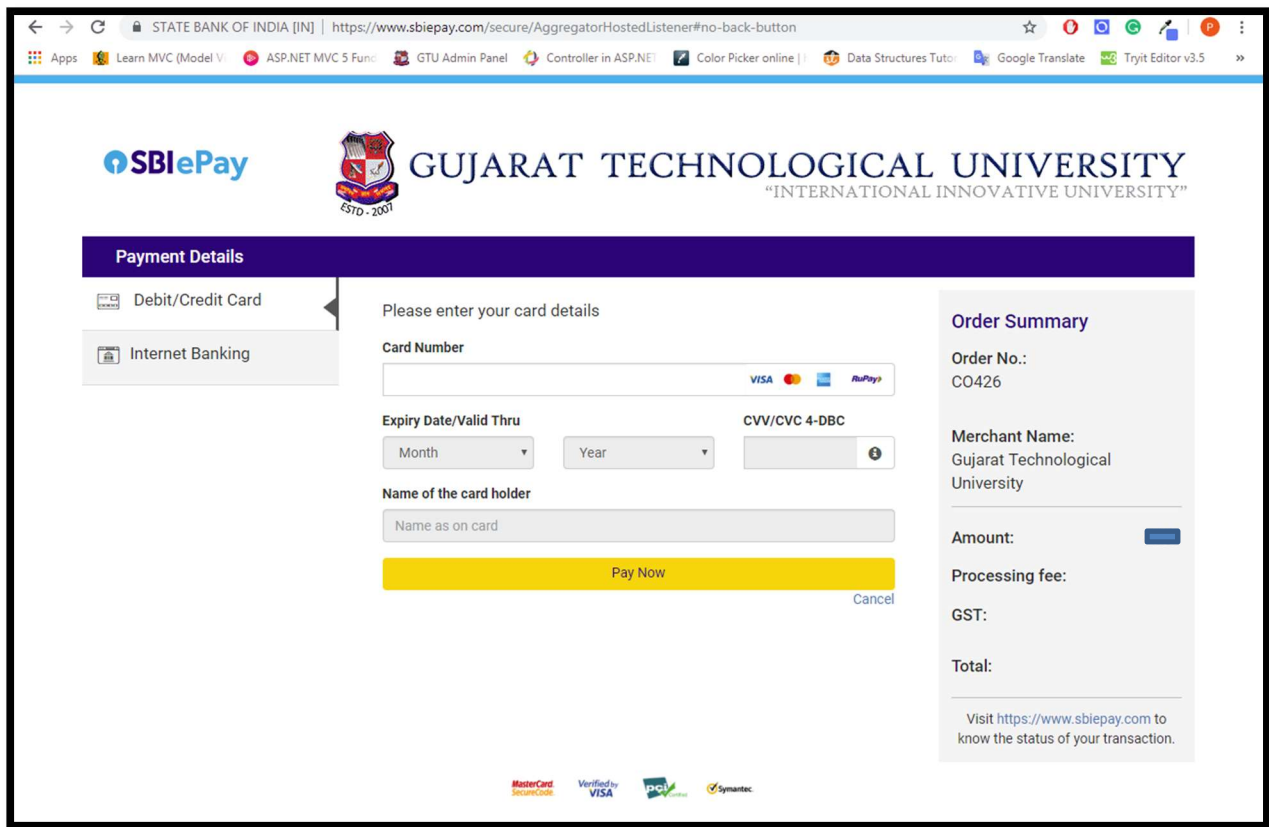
STATE BANK OF INDIA [IN] | https://www.sbiepay.com/secure/AggregatorHostedListener#no-back-button

Apps Learn MVC (Model V ASP.NET MVC 5 Func GTU Admin Panel Controller in ASP.NET Color Picker online | Data Structures Tutor Google Translate Tryit Editor v3.5 »

SBIePay

ESTD - 2007

GUJARAT TECHNOLOGICAL UNIVERSITY
"INTERNATIONAL INNOVATIVE UNIVERSITY"

Payment Details

Debit/Credit Card

Internet Banking

Please enter your card details

Card Number

VISA RuPay

Expiry Date/Valid Thru

Month

Year

CVV/CVC 4-DBC

Name of the card holder

Name as on card

Pay Now

Cancel

Order Summary

Order No.:
CO426

Merchant Name:
Gujarat Technological University

Amount:

Processing fee:

GST:

Total:

Visit https://www.sbiepay.com to know the status of your transaction.

MasterCard. SecureCode. Verified by VISA PCI Symantec.